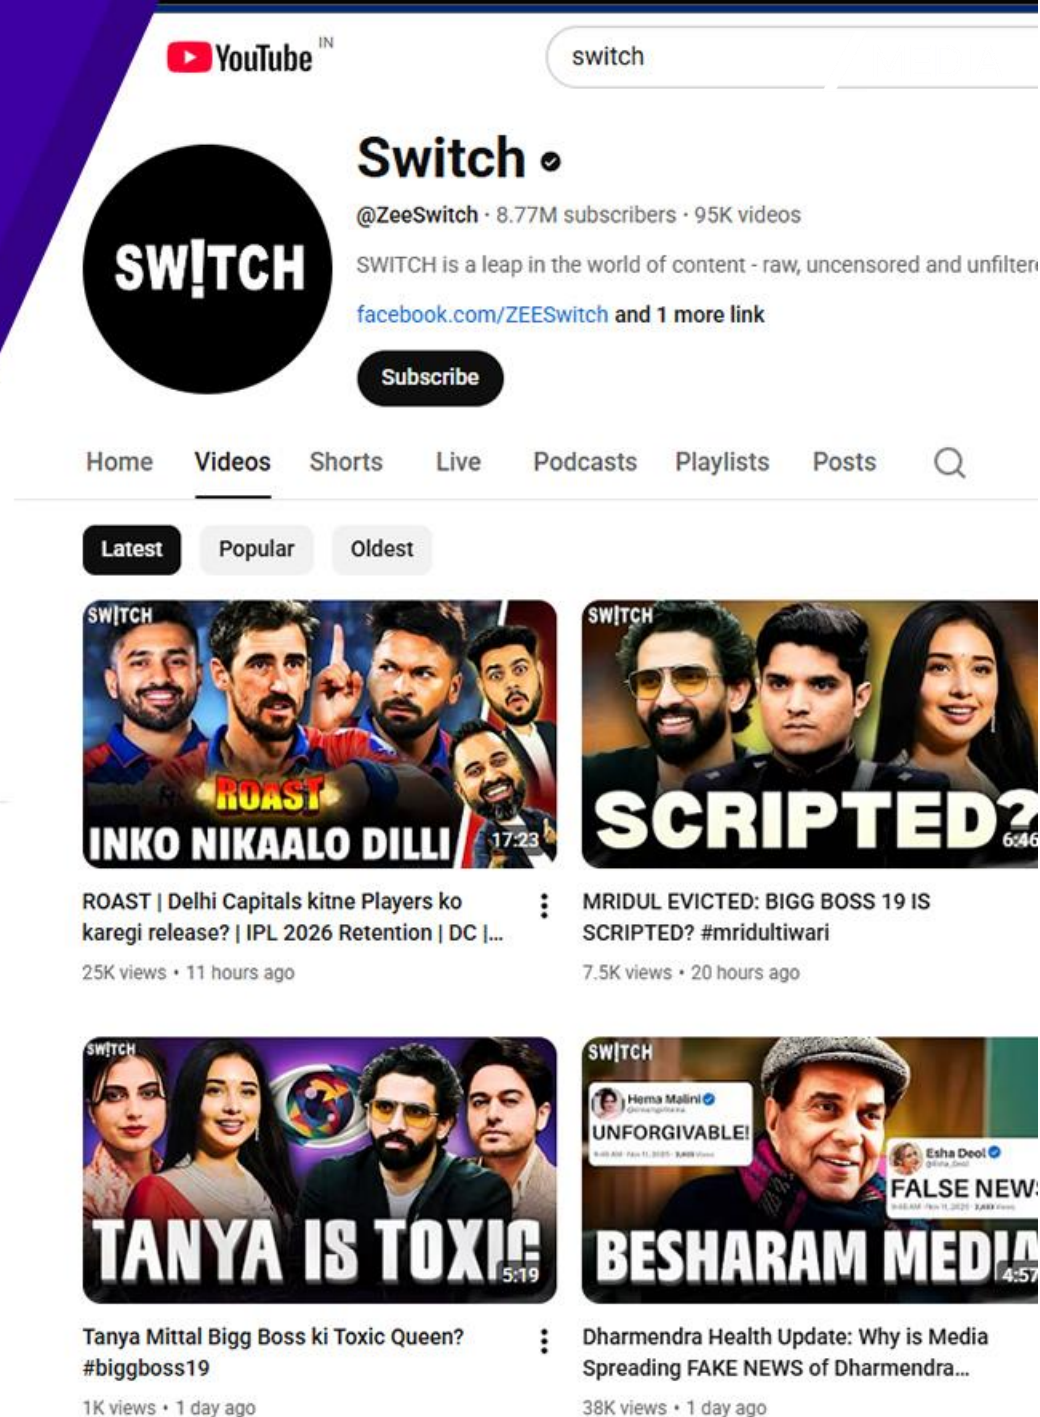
YouTube IN

switch

SW!TCH

Switch

@ZeeSwitch · 8.77M subscribers · 95K videos

SWITCH is a leap in the world of content - raw, uncensored and unfilter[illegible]

facebook.com/ZEESwitch and 1 more link

Subscribe

Home Videos Shorts Live Podcasts Playlists Posts

Latest Popular Oldest

SWITCH
ROAST
INKO NIKAALO DILLI
17:23

ROAST | Delhi Capitals kitne Players ko karegi release? | IPL 2026 Retention | DC |...

25K views • 11 hours ago

SWITCH
SCRIPTED?
6:46

MRIDUL EVICTED: BIGG BOSS 19 IS SCRIPTED? #mridultiwari

7.5K views • 20 hours ago

SWITCH
TANYA IS TOXIC
5:19

Tanya Mittal Bigg Boss ki Toxic Queen? #biggboss19

1K views • 1 day ago

SWITCH
Hema Malini
UNFORGIVABLE!
Esha Deol
FALSE NEW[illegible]
BESHARAM MEDI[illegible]
4:57

Dharmendra Health Update: Why is Media Spreading FAKE NEWS of Dharmendra...

38K views • 1 day ago